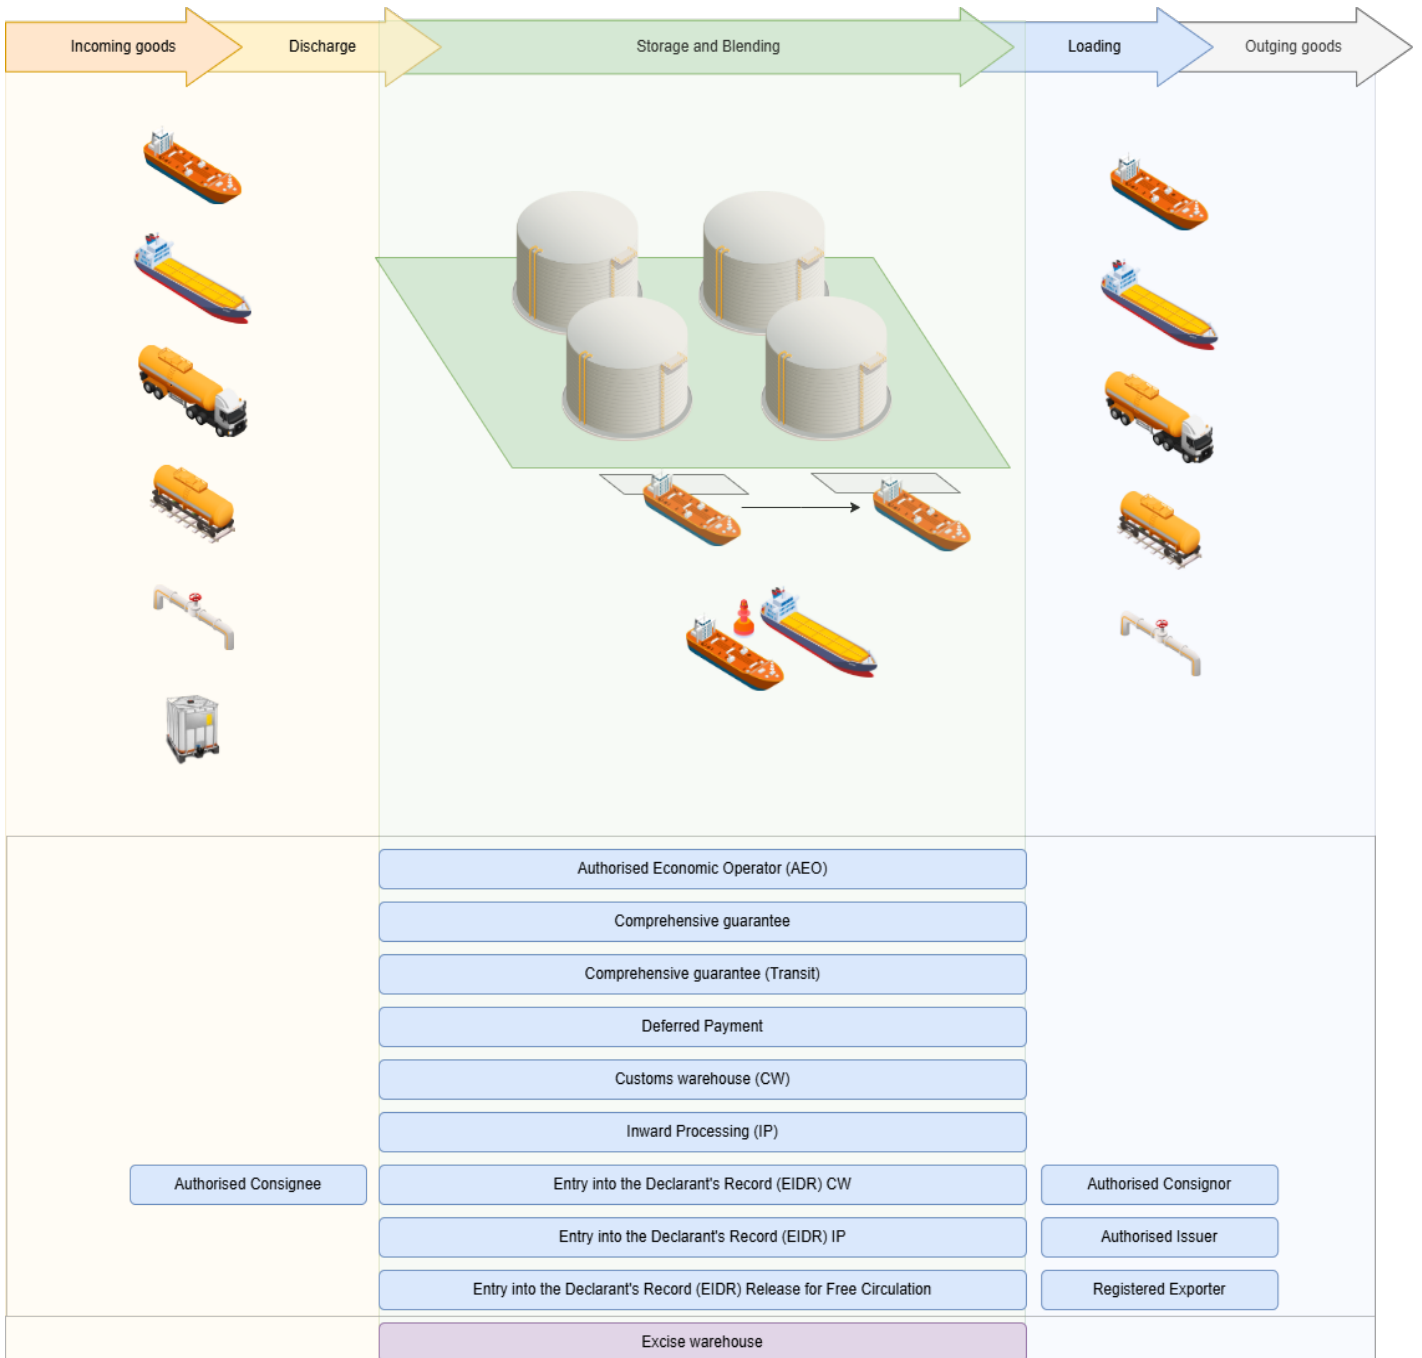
Incoming goods
Discharge
Storage and Blending
Loading
Outging goods

Authorised Economic Operator (AEO)
Comprehensive guarantee
Comprehensive guarantee (Transit)
Deferred Payment
Customs warehouse (CW)
Inward Processing (IP)
Authorised Consignee
Entry into the Declarant's Record (EIDR) CW
Authorised Consignor
Entry into the Declarant's Record (EIDR) IP
Authorised Issuer
Entry into the Declarant's Record (EIDR) Release for Free Circulation
Registered Exporter
Excise warehouse